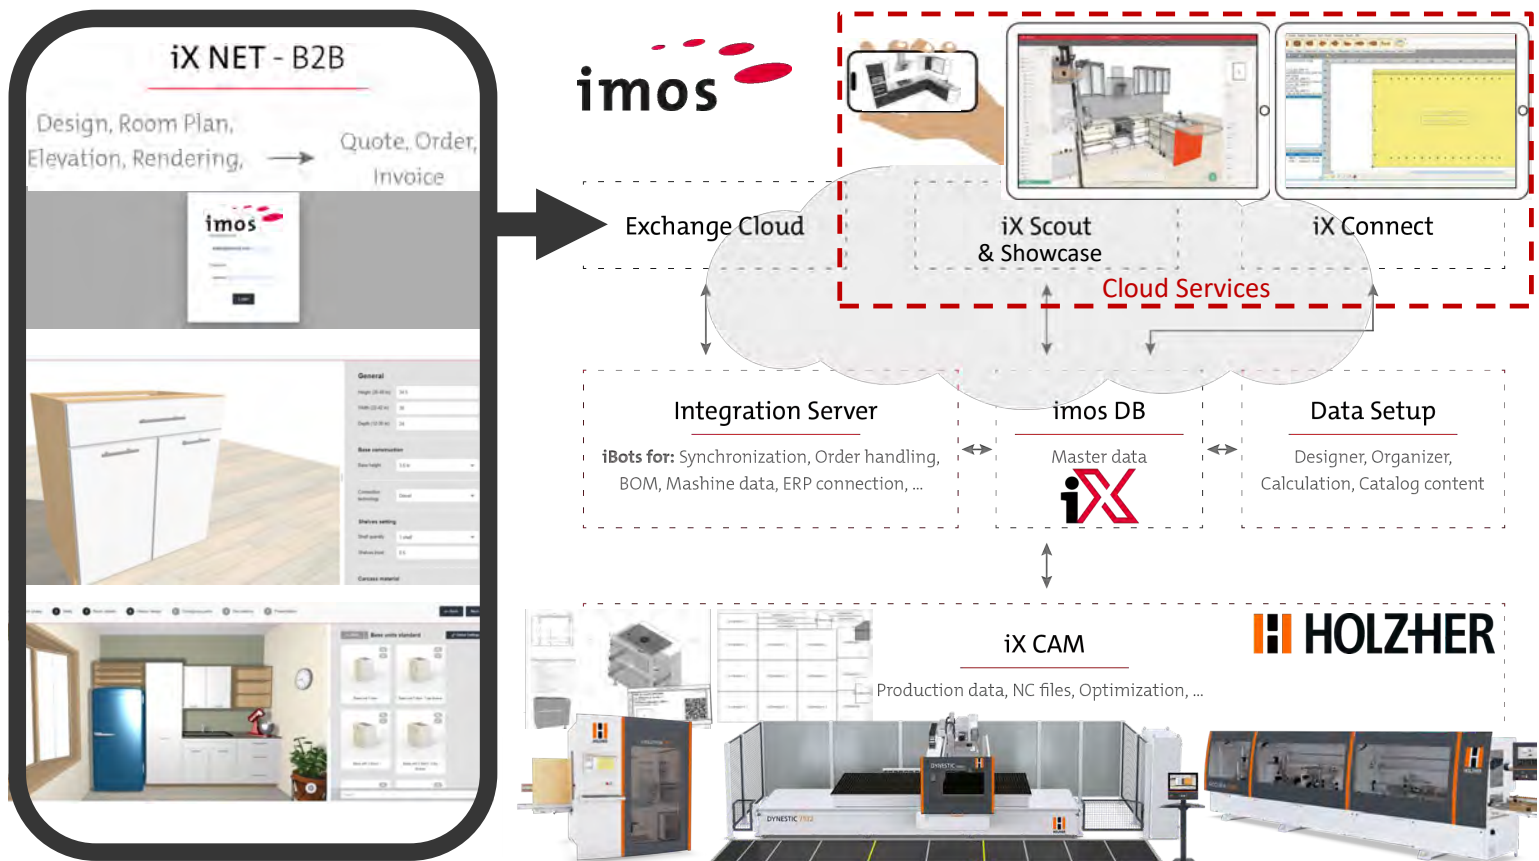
iX NET - B2B

Design, Room Plan, Elevation, Rendering, → Quote, Order, Invoice

imos

imos

Exchange Cloud

iX Scout & Showcase

iX Connect

Cloud Services

Integration Server

iBots for: Synchronization, Order handling, BOM, Mashine data, ERP connection, ...

imos DB

Master data

iX

Data Setup

Designer, Organizer, Calculation, Catalog content

iX CAM

Production data, NC files, Optimization, ...

HOLZHER

General

DYNESTIC